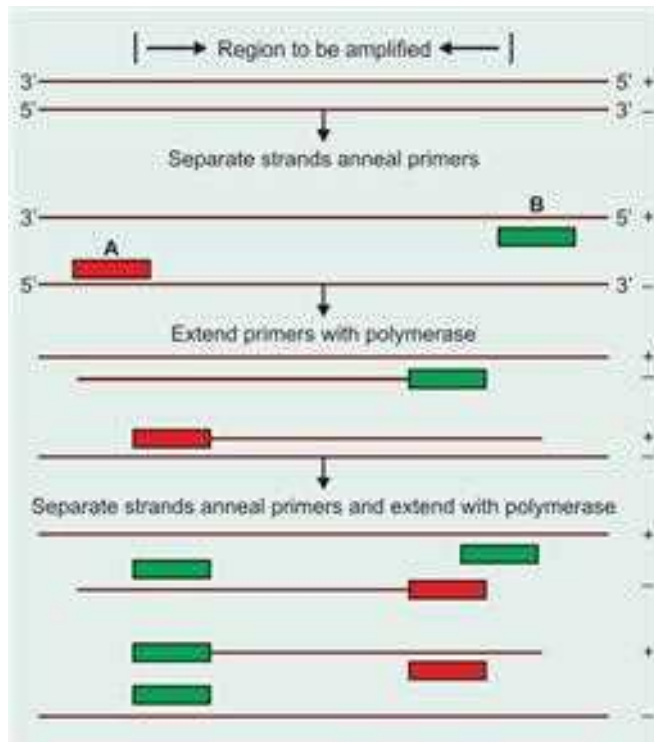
Region to be amplified

3' 5' +
5' 3' –

Separate strands anneal primers

3' 5' +
B
A
5' 3' –

Extend primers with polymerase

+
–

+
–

Separate strands anneal primers and extend with polymerase

+

–

+

–